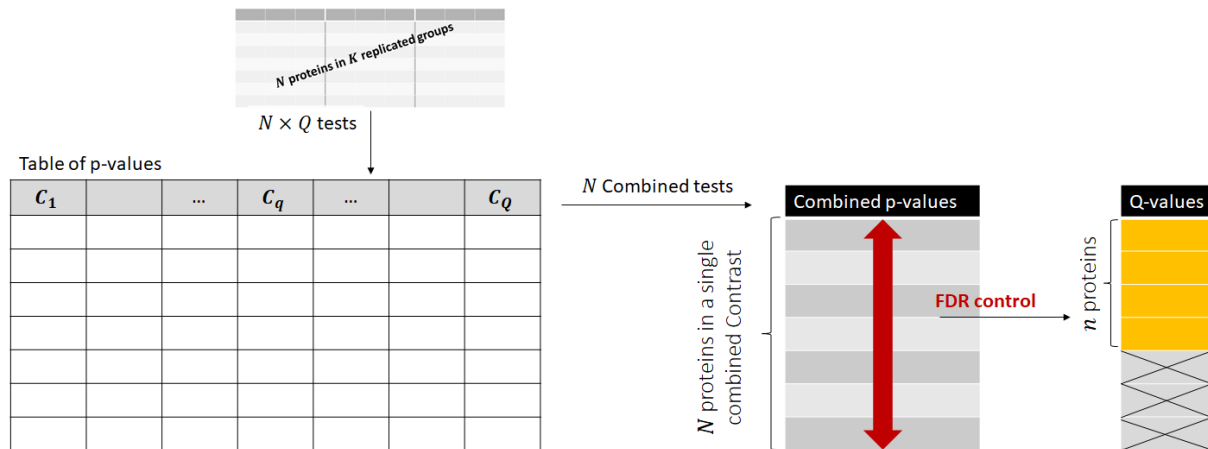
$N$ proteins in $K$ replicated groups

$N \times Q$ tests

Table of p-values

| $C_1$ | | … | $C_q$ | … | | $C_Q$ |
|---|---|---|---|---|---|---|
| | | | | | | |
| | | | | | | |
| | | | | | | |
| | | | | | | |
| | | | | | | |
| | | | | | | |
| | | | | | | |

$N$ Combined tests

Combined p-values

$N$ proteins in a single combined Contrast

FDR control

Q-values

$n$ proteins